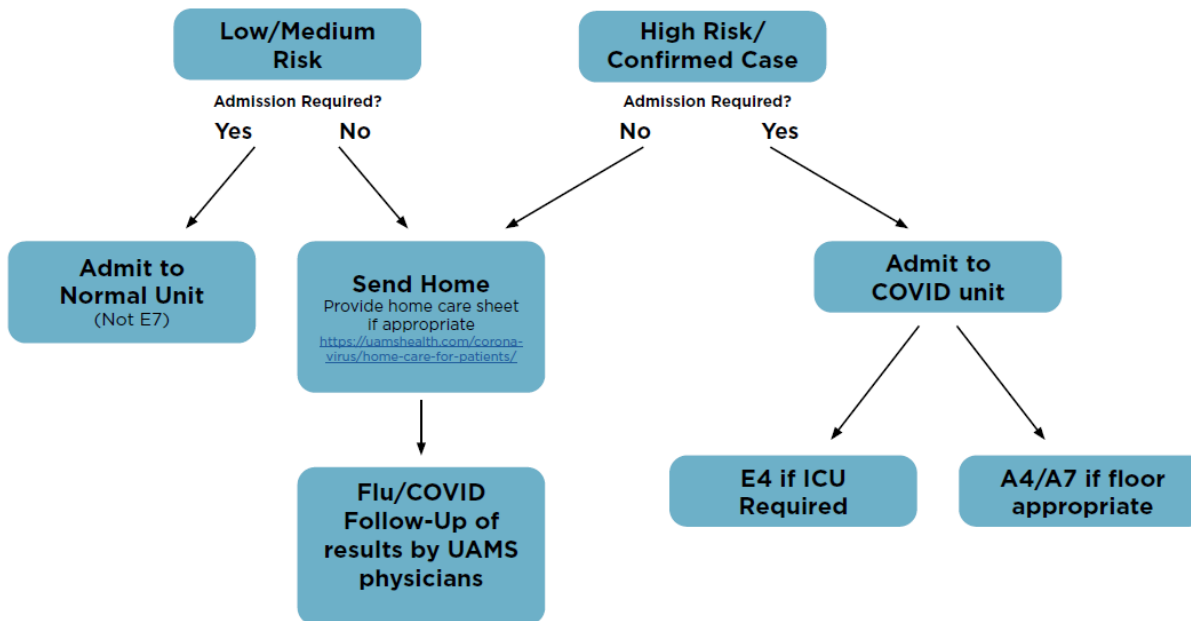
Low/Medium Risk

High Risk/ Confirmed Case

Admission Required?

Yes No

Admission Required?

No Yes

Admit to Normal Unit
(Not E7)

Send Home
Provide home care sheet if appropriate
https://uamshealth.com/coronavirus/home-care-for-patients/

Admit to COVID unit

Flu/COVID Follow-Up of results by UAMS physicians

E4 if ICU Required

A4/A7 if floor appropriate